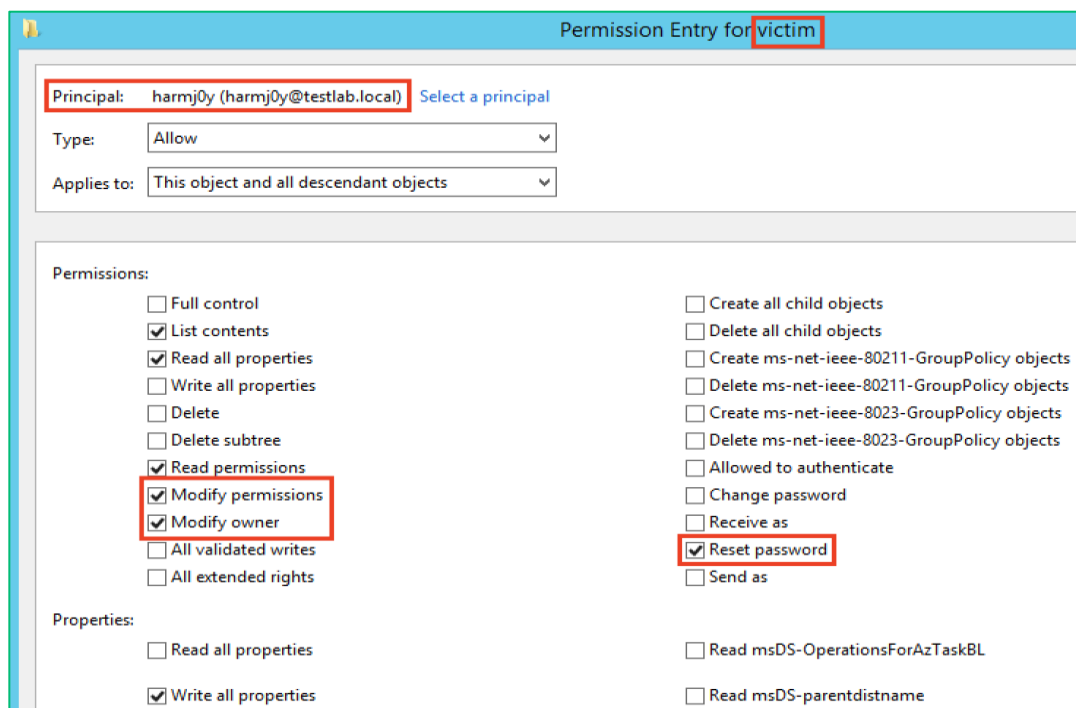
Permission Entry for victim

Principal: harmj0y (harmj0y@testlab.local) Select a principal

Type: Allow

Applies to: This object and all descendant objects

Permissions:

Full control
List contents
Read all properties
Write all properties
Delete
Delete subtree
Read permissions
Modify permissions
Modify owner
All validated writes
All extended rights

Create all child objects
Delete all child objects
Create ms-net-ieee-80211-GroupPolicy objects
Delete ms-net-ieee-80211-GroupPolicy objects
Create ms-net-ieee-8023-GroupPolicy objects
Delete ms-net-ieee-8023-GroupPolicy objects
Allowed to authenticate
Change password
Receive as
Reset password
Send as

Properties:

Read all properties
Write all properties

Read msDS-OperationsForAzTaskBL
Read msDS-parentdistname